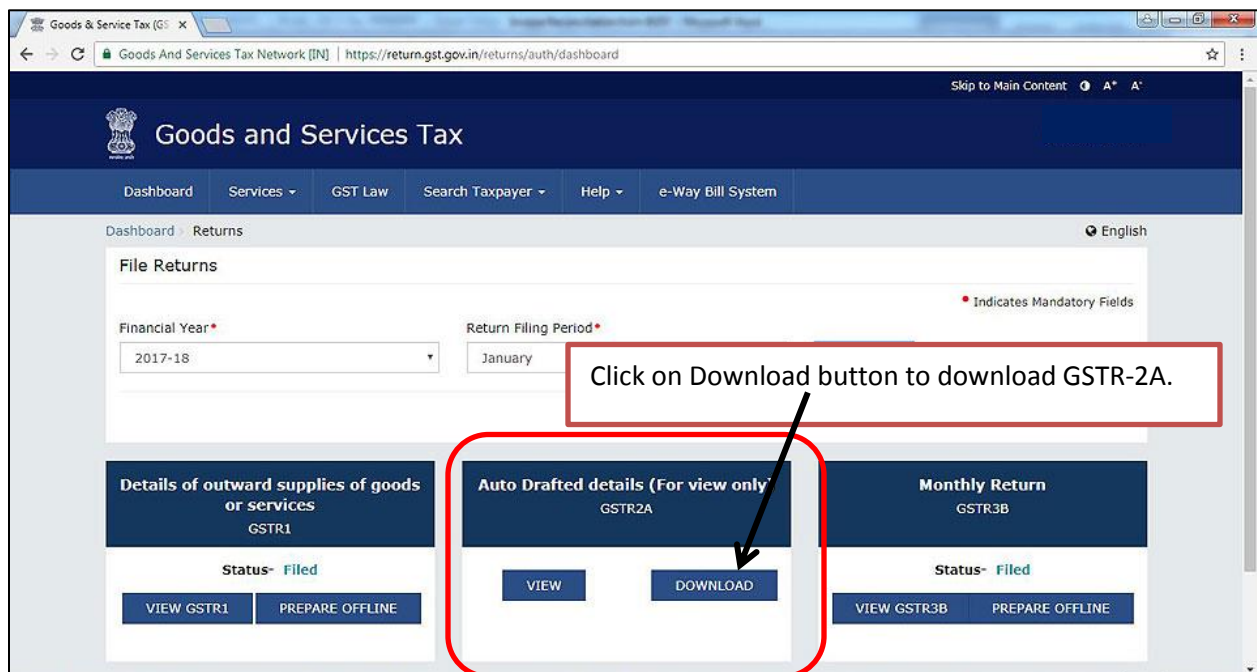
Goods & Service Tax (GS ×

Goods And Services Tax Network [IN] | https://return.gst.gov.in/returns/auth/dashboard

Skip to Main Content A+ A-

Goods and Services Tax

Dashboard Services GST Law Search Taxpayer Help e-Way Bill System

Dashboard Returns

English

File Returns

• Indicates Mandatory Fields

Financial Year•
2017-18

Return Filing Period•
January

Click on Download button to download GSTR-2A.

Details of outward supplies of goods or services
GSTR1

Status- Filed

VIEW GSTR1 PREPARE OFFLINE

Auto Drafted details (For view only)
GSTR2A

VIEW DOWNLOAD

Monthly Return
GSTR3B

Status- Filed

VIEW GSTR3B PREPARE OFFLINE